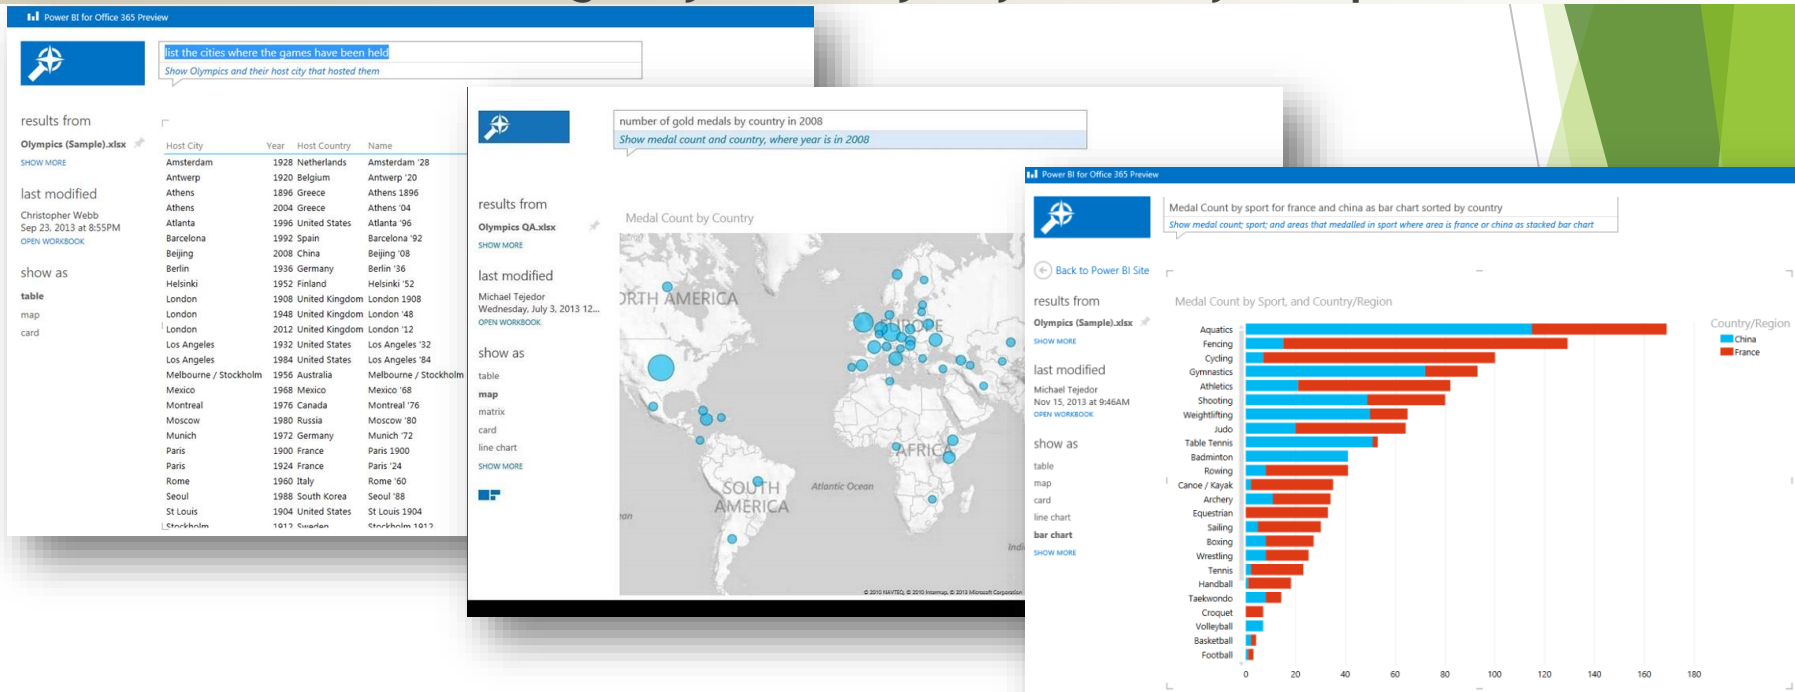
Power BI for Office 365 Preview

list the cities where the games have been held
Show Olympics and their host city that hosted them

results from
Olympics (Sample).xlsx
SHOW MORE

last modified
Christopher Webb
Sep 23, 2013 at 8:55PM
OPEN WORKBOOK

show as
table
map
card

| Host City | Year | Host Country | Name |
|---|---|---|---|
| Amsterdam | 1928 | Netherlands | Amsterdam '28 |
| Antwerp | 1920 | Belgium | Antwerp '20 |
| Athens | 1896 | Greece | Athens 1896 |
| Athens | 2004 | Greece | Athens '04 |
| Atlanta | 1996 | United States | Atlanta '96 |
| Barcelona | 1992 | Spain | Barcelona '92 |
| Beijing | 2008 | China | Beijing '08 |
| Berlin | 1936 | Germany | Berlin '36 |
| Helsinki | 1952 | Finland | Helsinki '52 |
| London | 1908 | United Kingdom | London 1908 |
| London | 1948 | United Kingdom | London '48 |
| London | 2012 | United Kingdom | London '12 |
| Los Angeles | 1932 | United States | Los Angeles '32 |
| Los Angeles | 1984 | United States | Los Angeles '84 |
| Melbourne / Stockholm | 1956 | Australia | Melbourne / Stockholm |
| Mexico | 1968 | Mexico | Mexico '68 |
| Montreal | 1976 | Canada | Montreal '76 |
| Moscow | 1980 | Russia | Moscow '80 |
| Munich | 1972 | Germany | Munich '72 |
| Paris | 1900 | France | Paris 1900 |
| Paris | 1924 | France | Paris '24 |
| Rome | 1960 | Italy | Rome '60 |
| Seoul | 1988 | South Korea | Seoul '88 |
| St Louis | 1904 | United States | St Louis 1904 |
| Stockholm | 1912 | Sweden | Stockholm 1912 |

number of gold medals by country in 2008
Show medal count and country, where year is in 2008

results from
Olympics QA.xlsx
SHOW MORE

last modified
Michael Tejedor
Wednesday, July 3, 2013 12...
OPEN WORKBOOK

show as
table
map
matrix
card
line chart
SHOW MORE

Medal Count by Country
NORTH AMERICA
EUROPE
AFRICA
SOUTH AMERICA
Atlantic Ocean
© 2010 NAVTEQ © 2010 Intermap, © 2013 Microsoft Corporation

Power BI for Office 365 Preview

Medal Count by sport for france and china as bar chart sorted by country
Show medal count; sport; and areas that medalled in sport where area is france or china as stacked bar chart

Back to Power BI Site

results from
Olympics (Sample).xlsx
SHOW MORE

last modified
Michael Tejedor
Nov 15, 2013 at 9:46AM
OPEN WORKBOOK

show as
table
map
card
line chart
bar chart
SHOW MORE

Medal Count by Sport, and Country/Region

Country/Region
China
France

Aquatics
Fencing
Cycling
Gymnastics
Athletics
Shooting
Weightlifting
Judo
Table Tennis
Badminton
Rowing
Canoe / Kayak
Archery
Equestrian
Sailing
Boxing
Wrestling
Tennis
Handball
Taekwondo
Croquet
Volleyball
Basketball
Football

0 20 40 60 80 100 120 140 160 180